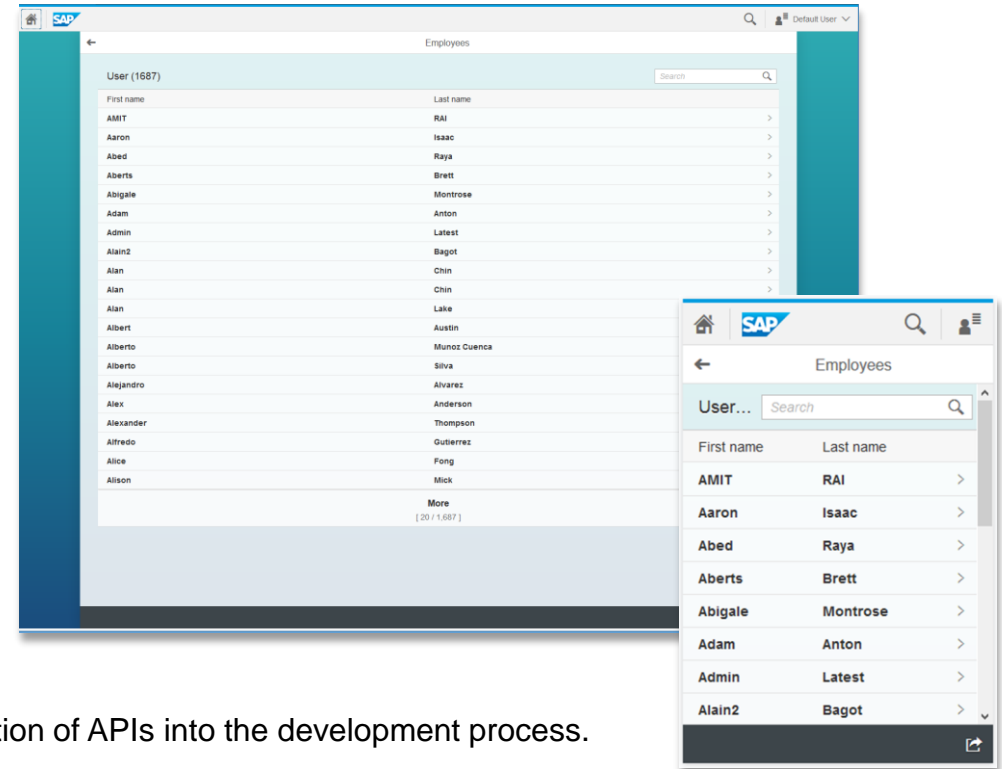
SAP

Default User

Employees

User (1687)

Search

| First name | Last name |
|---|---|
| AMIT | RAI |
| Aaron | Isaac |
| Abed | Raya |
| Aberts | Brett |
| Abigale | Montrose |
| Adam | Anton |
| Admin | Latest |
| Alain2 | Bagot |
| Alan | Chin |
| Alan | Chin |
| Alan | Lake |
| Albert | Austin |
| Alberto | Munoz Cuenca |
| Alberto | Silva |
| Alejandro | Alvarez |
| Alex | Anderson |
| Alexander | Thompson |
| Alfredo | Gutierrez |
| Alice | Fong |
| Alison | Mick |

More
[ 20 / 1,687 ]

SAP

Employees

User...

Search

| First name | Last name |
|---|---|
| AMIT | RAI |
| Aaron | Isaac |
| Abed | Raya |
| Aberts | Brett |
| Abigale | Montrose |
| Adam | Anton |
| Admin | Latest |
| Alain2 | Bagot |

tion of APIs into the development process.